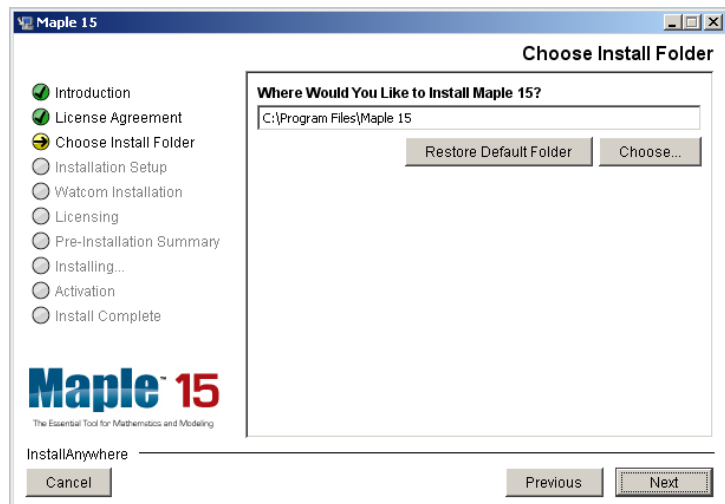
Maple 15

Choose Install Folder

Introduction
License Agreement
Choose Install Folder
Installation Setup
Watcom Installation
Licensing
Pre-Installation Summary
Installing...
Activation
Install Complete

Maple™ 15
The Essential Tool for Mathematics and Modeling

Where Would You Like to Install Maple 15?
C:\Program Files\Maple 15

Restore Default Folder
Choose...

InstallAnywhere

Cancel
Previous
Next